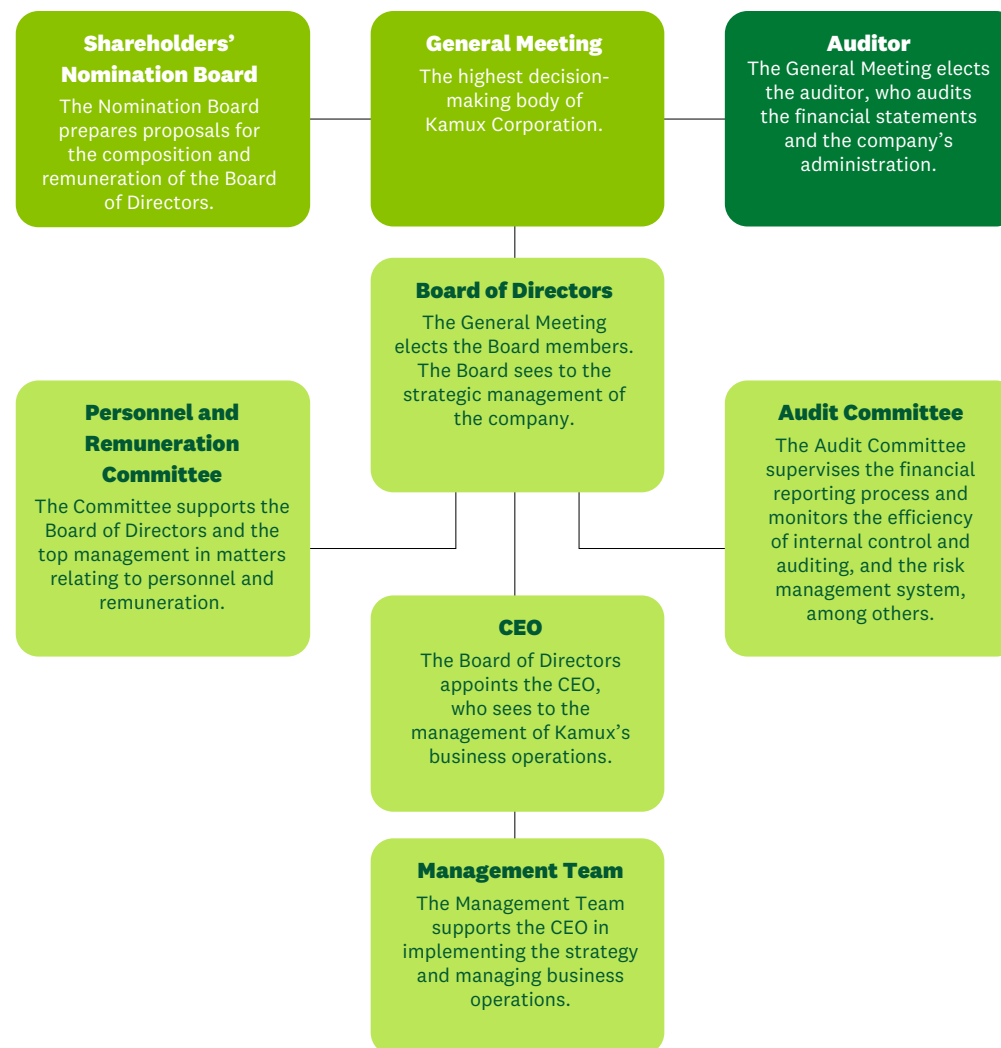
Shareholders' Nomination Board
The Nomination Board prepares proposals for the composition and remuneration of the Board of Directors.

General Meeting
The highest decision-making body of Kamux Corporation.

Auditor
The General Meeting elects the auditor, who audits the financial statements and the company's administration.

Board of Directors
The General Meeting elects the Board members. The Board sees to the strategic management of the company.

Personnel and Remuneration Committee
The Committee supports the Board of Directors and the top management in matters relating to personnel and remuneration.

Audit Committee
The Audit Committee supervises the financial reporting process and monitors the efficiency of internal control and auditing, and the risk management system, among others.

CEO
The Board of Directors appoints the CEO, who sees to the management of Kamux's business operations.

Management Team
The Management Team supports the CEO in implementing the strategy and managing business operations.